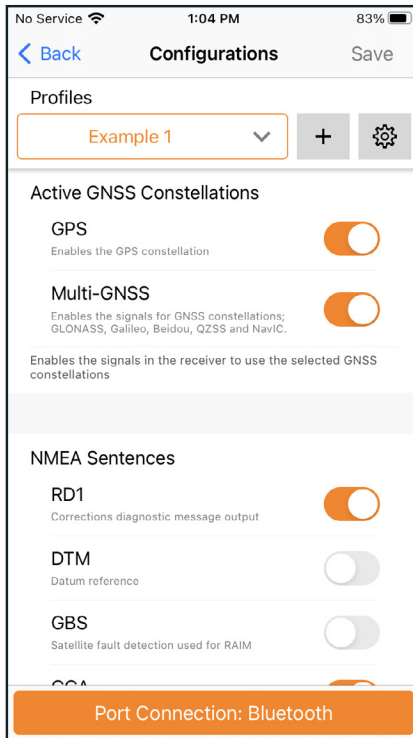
No Service 1:04 PM 83%

< Back Configurations Save

Profiles

Example 1 +

Active GNSS Constellations

GPS
Enables the GPS constellation

Multi-GNSS
Enables the signals for GNSS constellations; GLONASS, Galileo, Beidou, QZSS and NavIC.

Enables the signals in the receiver to use the selected GNSS constellations

NMEA Sentences

RD1
Corrections diagnostic message output

DTM
Datum reference

GBS
Satellite fault detection used for RAIM

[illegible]

Port Connection: Bluetooth